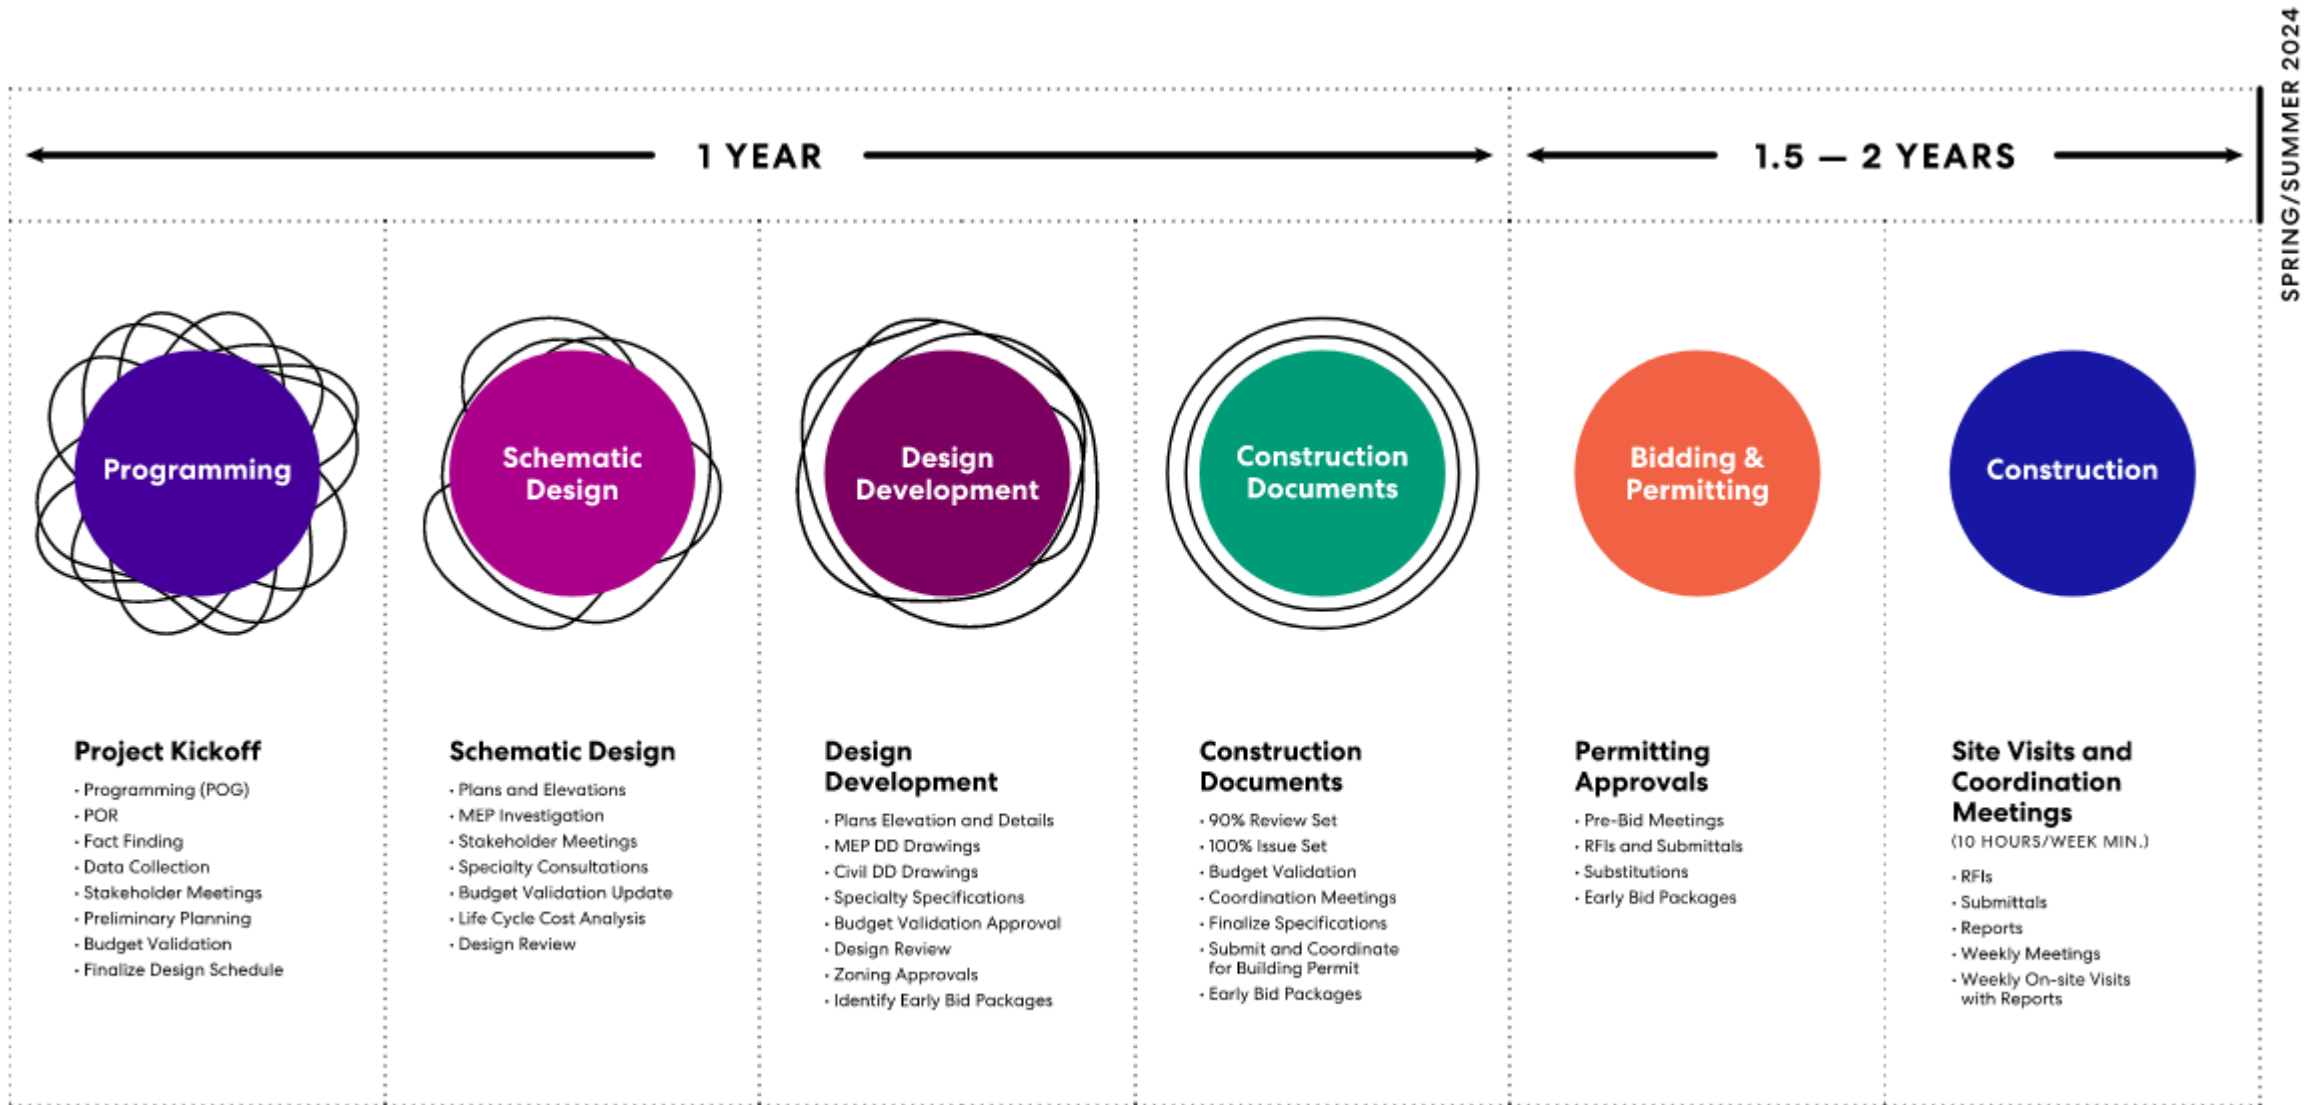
1 YEAR

1.5 — 2 YEARS

SPRING/SUMMER 2024

Programming

Schematic Design

Design Development

Construction Documents

Bidding & Permitting

Construction

Project Kickoff
- Programming (POG)
- POR
- Fact Finding
- Data Collection
- Stakeholder Meetings
- Preliminary Planning
- Budget Validation
- Finalize Design Schedule

Schematic Design
- Plans and Elevations
- MEP Investigation
- Stakeholder Meetings
- Specialty Consultations
- Budget Validation Update
- Life Cycle Cost Analysis
- Design Review

Design Development
- Plans Elevation and Details
- MEP DD Drawings
- Civil DD Drawings
- Specialty Specifications
- Budget Validation Approval
- Design Review
- Zoning Approvals
- Identify Early Bid Packages

Construction Documents
- 90% Review Set
- 100% Issue Set
- Budget Validation
- Coordination Meetings
- Finalize Specifications
- Submit and Coordinate for Building Permit
- Early Bid Packages

Permitting Approvals
- Pre-Bid Meetings
- RFIs and Submittals
- Substitutions
- Early Bid Packages

Site Visits and Coordination Meetings
(10 HOURS/WEEK MIN.)
- RFIs
- Submittals
- Reports
- Weekly Meetings
- Weekly On-site Visits with Reports